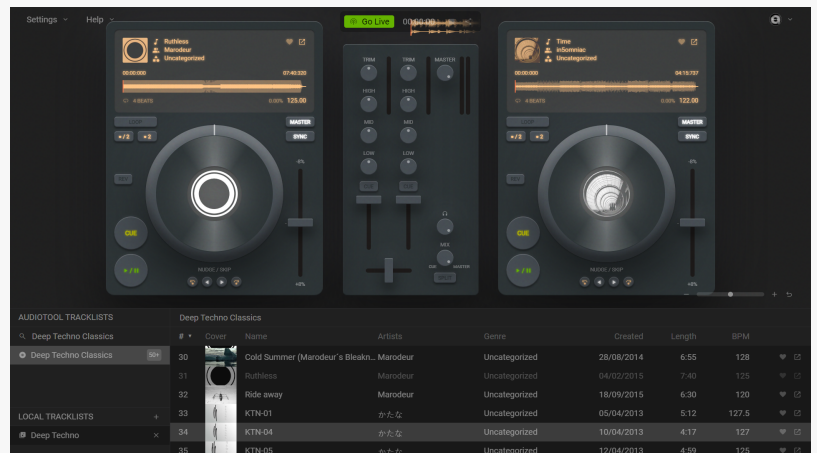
Settings Help

Go Live 00:00:00

Ruthless
Marodeur
Uncategorized

00:00:000 07:40:320

4 BEATS 0.00% 125.00

MASTER
SYNC

÷2 ×2

-8%

CUE

+8%

NUDGE / SKIP

TRIM TRIM MASTER
HIGH HIGH
MID MID
LOW LOW

MIX
CUE MASTER

Time
in5omniac
Uncategorized

00:00:000 04:15:737

4 BEATS 0.00% 122.00

MASTER
SYNC

÷2 ×2

-8%

CUE

+8%

NUDGE / SKIP

AUDIOTOOL TRACKLISTS
Deep Techno Classics
Deep Techno Classics 50+

LOCAL TRACKLISTS +
Deep Techno ×

Deep Techno Classics

| # | Cover | Name | Artists | Genre | Created | Length | BPM |
|---|---|---|---|---|---|---|---|
| 30 | | Cold Summer (Marodeur's Bleakn... | Marodeur | Uncategorized | 28/08/2014 | 6:55 | 128 |
| 31 | | Ruthless | Marodeur | Uncategorized | 04/02/2015 | 7:40 | 125 |
| 32 | | Ride away | Marodeur | Uncategorized | 18/09/2015 | 6:30 | 120 |
| 33 | | KTN-01 | かたな | Uncategorized | 05/04/2013 | 5:12 | 127.5 |
| 34 | | KTN-04 | かたな | Uncategorized | 10/04/2013 | 4:17 | 127 |
| 35 | | KTN-05 | かたな | Uncategorized | 12/04/2013 | 4:59 | 125 |